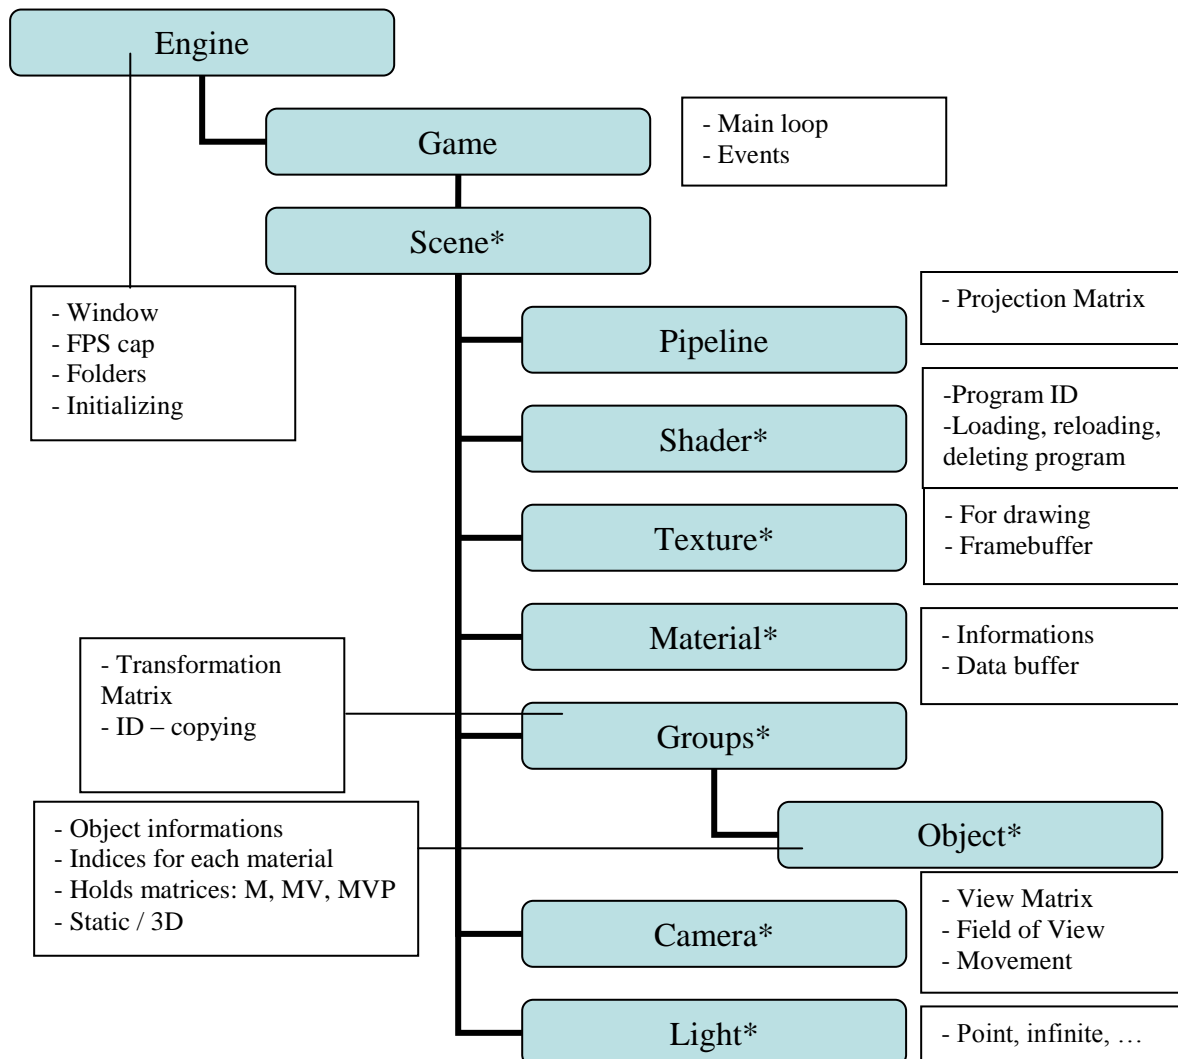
Engine

Game

- Main loop
- Events

Scene*

- Window
- FPS cap
- Folders
- Initializing

Pipeline

- Projection Matrix

Shader*

-Program ID
-Loading, reloading, deleting program

Texture*

- For drawing
- Framebuffer

Material*

- Informations
- Data buffer

- Transformation Matrix
- ID – copying

Groups*

Object*

- Object informations
- Indices for each material
- Holds matrices: M, MV, MVP
- Static / 3D

Camera*

- View Matrix
- Field of View
- Movement

Light*

- Point, infinite, …